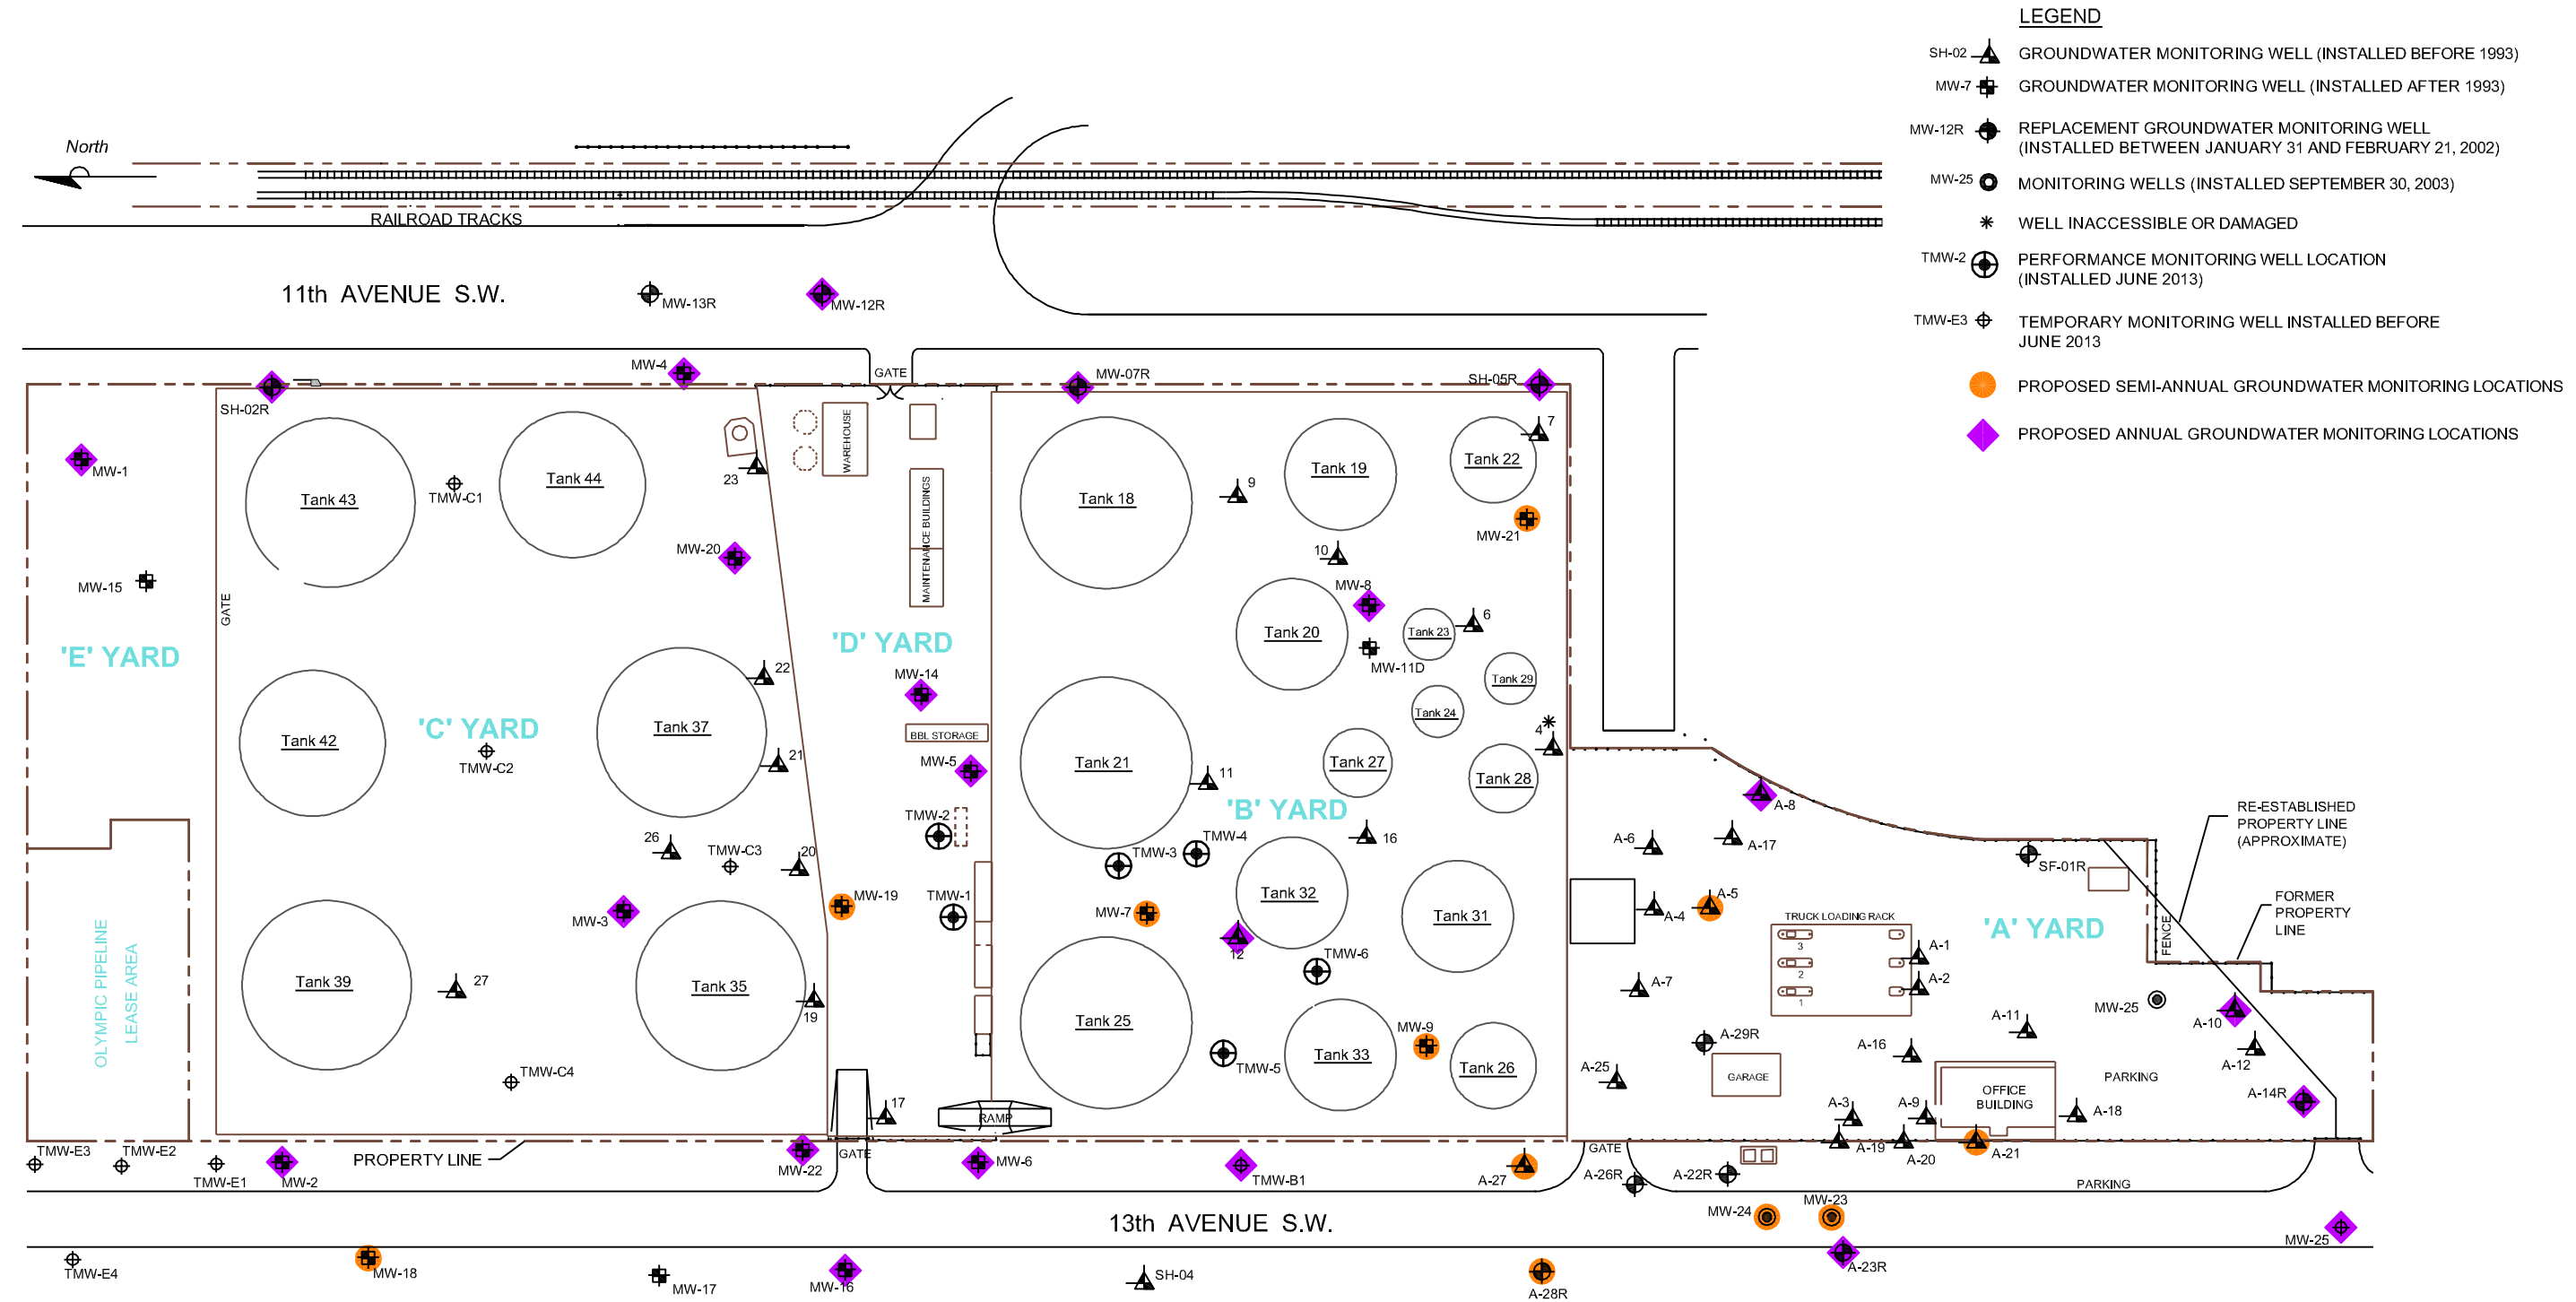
LEGEND

SH-02 GROUNDWATER MONITORING WELL (INSTALLED BEFORE 1993)
MW-7 GROUNDWATER MONITORING WELL (INSTALLED AFTER 1993)
MW-12R REPLACEMENT GROUNDWATER MONITORING WELL (INSTALLED BETWEEN JANUARY 31 AND FEBRUARY 21, 2002)
MW-25 MONITORING WELLS (INSTALLED SEPTEMBER 30, 2003)
WELL INACCESSIBLE OR DAMAGED
TMW-2 PERFORMANCE MONITORING WELL LOCATION (INSTALLED JUNE 2013)
TMW-E3 TEMPORARY MONITORING WELL INSTALLED BEFORE JUNE 2013
PROPOSED SEMI-ANNUAL GROUNDWATER MONITORING LOCATIONS
PROPOSED ANNUAL GROUNDWATER MONITORING LOCATIONS

North
RAILROAD TRACKS
11th AVENUE S.W.
MW-13R MW-12R
MW-4 GATE MW-07R SH-05R
SH-02R
MW-1
Tank 43 TMW-C1 Tank 44 23 WAREHOUSE MAINTENANCE BUILDINGS Tank 18 9 Tank 19 Tank 22 7
MW-21
MW-15 MW-20 10
GATE MW-8 6
Tank 20 Tank 23
MW-11D
'E' YARD 'D' YARD Tank 29
22 MW-14
Tank 42 'C' YARD Tank 37 Tank 24
TMW-C2 BBL STORAGE 4
21 MW-5 Tank 21 11 Tank 27 Tank 28
'B' YARD A-8
TMW-2
26 TMW-C3 20 TMW-4 16 A-6 A-17
TMW-3 RE-ESTABLISHED PROPERTY LINE (APPROXIMATE)
SF-01R
MW-19 TMW-1 Tank 32 Tank 31 A-5 FORMER PROPERTY LINE
MW-3 MW-7 A-4 TRUCK LOADING RACK 'A' YARD
12 TMW-6 3 A-1 FENCE
OLYMPIC PIPELINE LEASE AREA 2 A-2
Tank 39 27 Tank 35 A-7 1
19 MW-9 A-11 MW-25 A-10
Tank 25 A-29R
TMW-C4 TMW-5 Tank 33 Tank 26 A-25 GARAGE A-16 A-12
PARKING
A-3 A-9 OFFICE BUILDING A-14R
17 RAMP A-18
A-19 A-20 A-21
TMW-E3 TMW-E2 PROPERTY LINE GATE GATE
TMW-E1 MW-2 MW-22 MW-6 TMW-B1 A-27 A-26R A-22R PARKING
MW-24 MW-23
13th AVENUE S.W.
MW-25
TMW-E4 MW-18 MW-17 MW-16 SH-04 A-28R A-23R